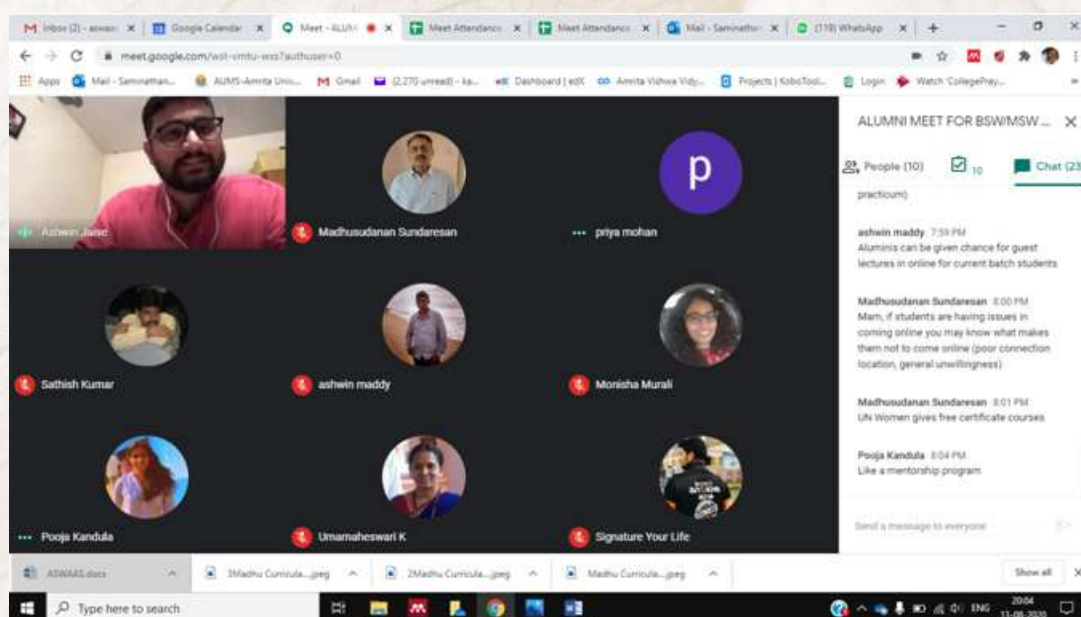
Inbox (2) - aswas × Google Calendar × Meet - ALUMI × Meet Attendance × Meet Attendance × Mail - Saminathan × (119) WhatsApp × +

meet.google.com/wst-vmtu-wss?authuser=0

Apps Mail - Seminathan... AUMS-Amrita Univ... Gmail (2,270 unread) - ka... Dashboard | edX Amrita Vishwa Vidy... Projects | KoboTool... Login Watch 'CollegePray...

Ashwin Jaise

Madhusudanan Sundaresan

p

priya mohan

Sathish Kumar

ashwin maddy

Monisha Murali

Pooja Kandula

Umamaheswari K

Signature Your Life

ALUMNI MEET FOR BSW/MSW ...

People (10) 10 Chat (23)

practicum)

ashwin maddy 7:59 PM
Aluminis can be given chance for guest lectures in online for current batch students

Madhusudanan Sundaresan 8:00 PM
Mam, if students are having issues in coming online you may know what makes them not to come online (poor connection location, general unwillingness)

Madhusudanan Sundaresan 8:01 PM
UN Women gives free certificate courses

Pooja Kandula 8:04 PM
Like a mentorship program

Send a message to everyone

ASWAAS.docx 3Madhu Curricula....jpeg 2Madhu Curricula....jpeg Madhu Curricula....jpeg Show all

Type here to search

ENG 20:04 13-06-2020